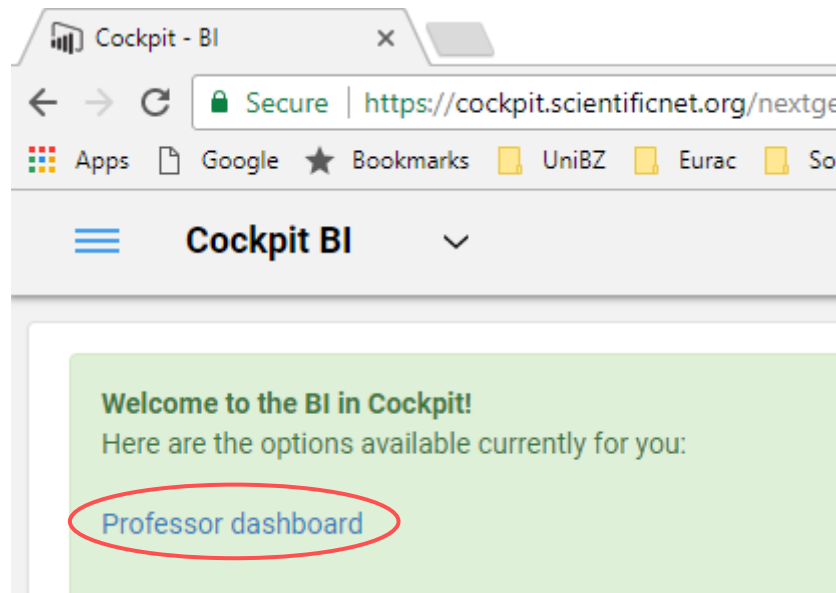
Cockpit - BI ×

Secure | https://cockpit.scientificnet.org/nextge

Apps Google Bookmarks UniBZ Eurac So

Cockpit BI

Welcome to the BI in Cockpit!
Here are the options available currently for you:

Professor dashboard